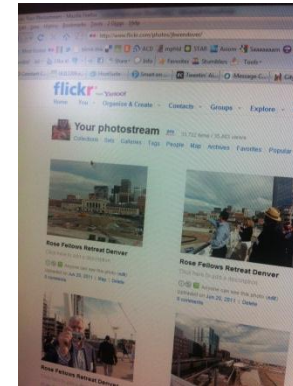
flickr from YAHOO!

Home You Organize & Create Contacts Groups Explore

Your photostream

Collections Sets Galleries Tags People Map Archives Favorites Popular

Rose Fellows Retreat Denver

Uploaded on Jan 25, 2011

Rose Fellows Retreat Denver

Uploaded on Jan 25, 2011

0 comments

Rose Fellows Retreat Denver